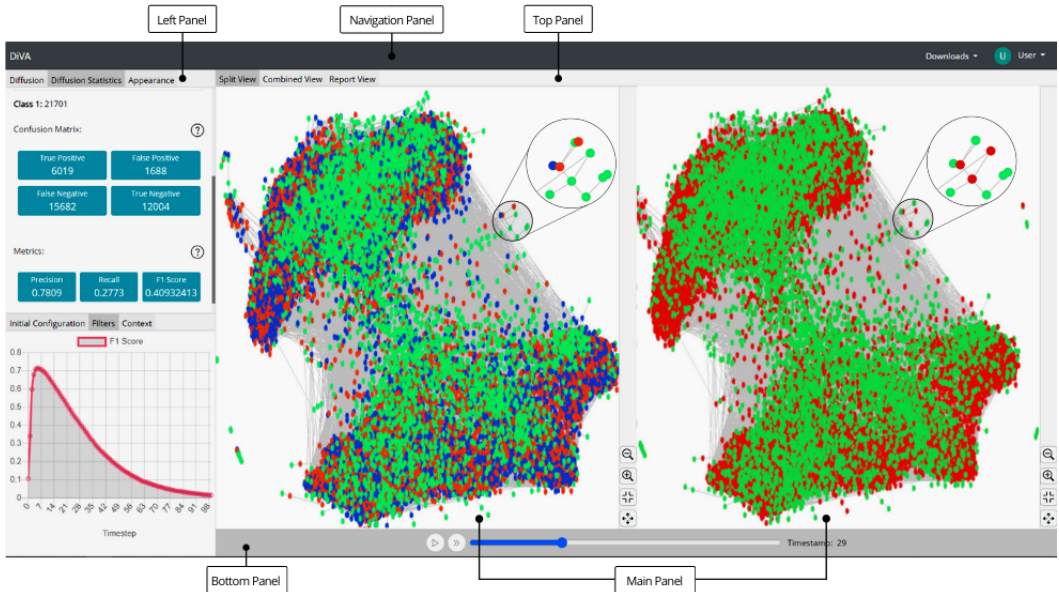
Left Panel

Navigation Panel

Top Panel

DiVA

Downloads ▾

U User ▾

Diffusion Diffusion Statistics Appearance

Split View Combined View Report View

Class 1: 21701

Confusion Matrix:

?

| True Positive 6019 | False Positive 1688 |
|---|---|
| False Negative 15682 | True Negative 12004 |

Metrics:

?

| Precision 0.7809 | Recall 0.2773 | F1 Score 0.40932413 |
|---|---|---|

Initial Configuration Filters Context

F1 Score

0.7
0.6
0.5
0.4
0.3
0.2
0.1
0

0 7 14 21 28 35 42 49 56 63 70 77 84 91 98

Timestep

Timestamp: 29

Bottom Panel

Main Panel